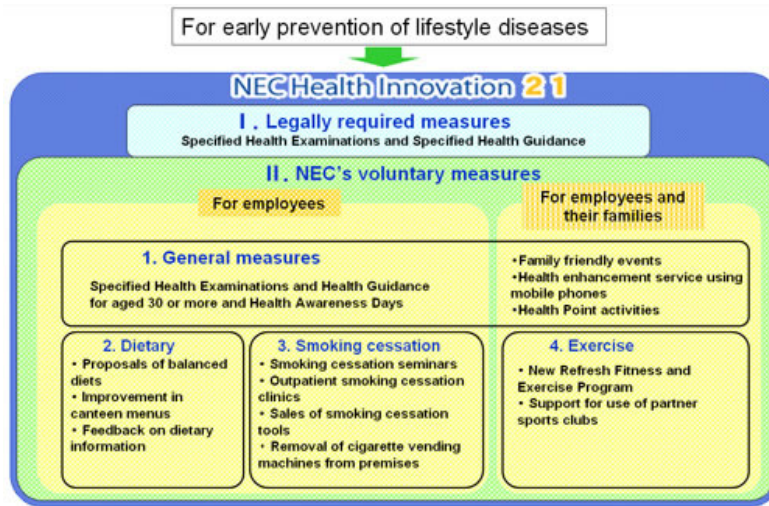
For early prevention of lifestyle diseases

NEC Health Innovation 21

I. Legally required measures
Specified Health Examinations and Specified Health Guidance

II. NEC's voluntary measures

For employees

For employees and their families

1. General measures
Specified Health Examinations and Health Guidance for aged 30 or more and Health Awareness Days

•Family friendly events
•Health enhancement service using mobile phones
•Health Point activities

2. Dietary
• Proposals of balanced diets
• Improvement in canteen menus
• Feedback on dietary information

3. Smoking cessation
• Smoking cessation seminars
• Outpatient smoking cessation clinics
• Sales of smoking cessation tools
• Removal of cigarette vending machines from premises

4. Exercise
• New Refresh Fitness and Exercise Program
• Support for use of partner sports clubs